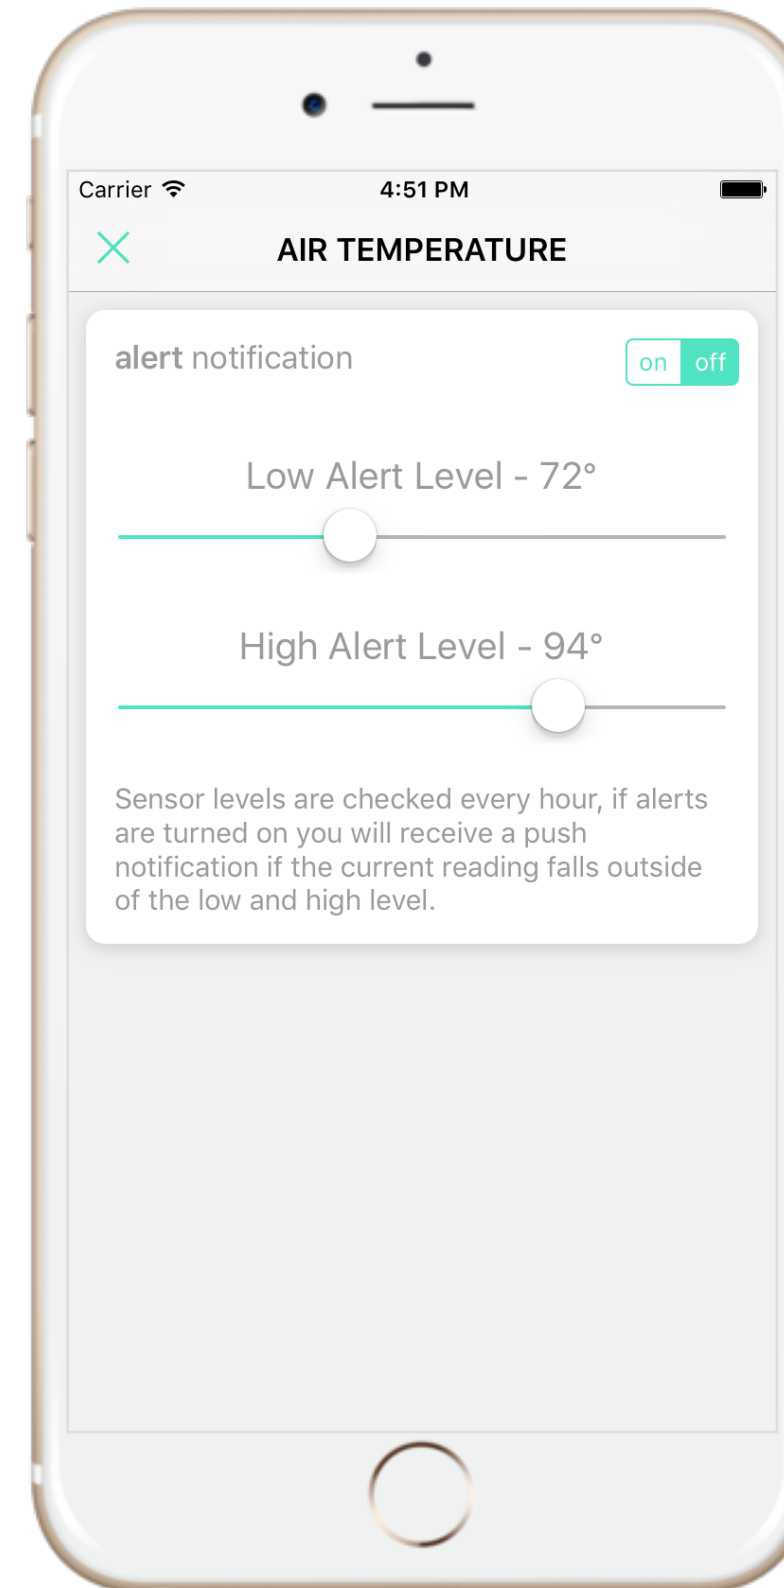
Carrier 4:51 PM

AIR TEMPERATURE

alert notification

on off

Low Alert Level - 72°

High Alert Level - 94°

Sensor levels are checked every hour, if alerts are turned on you will receive a push notification if the current reading falls outside of the low and high level.